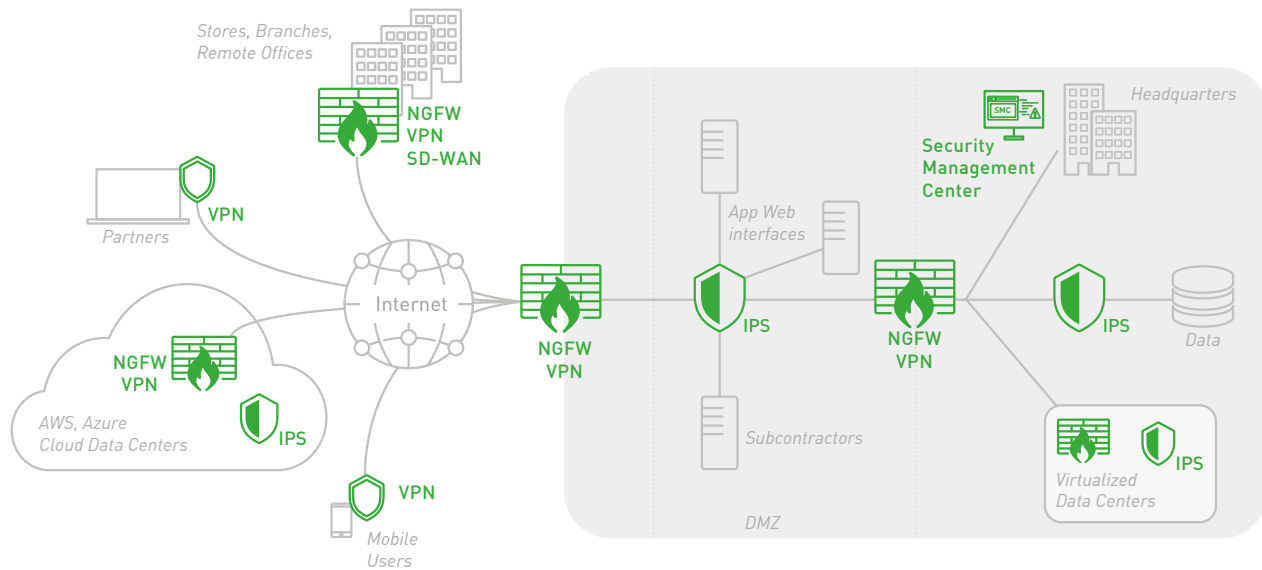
Stores, Branches, Remote Offices

NGFW
VPN
SD-WAN

VPN

Partners

Internet

NGFW
VPN

AWS, Azure
Cloud Data Centers

IPS

VPN

Mobile Users

NGFW
VPN

App Web interfaces

IPS

Subcontractors

DMZ

SMC

Security Management Center

Headquarters

NGFW
VPN

IPS

Data

Virtualized Data Centers

IPS